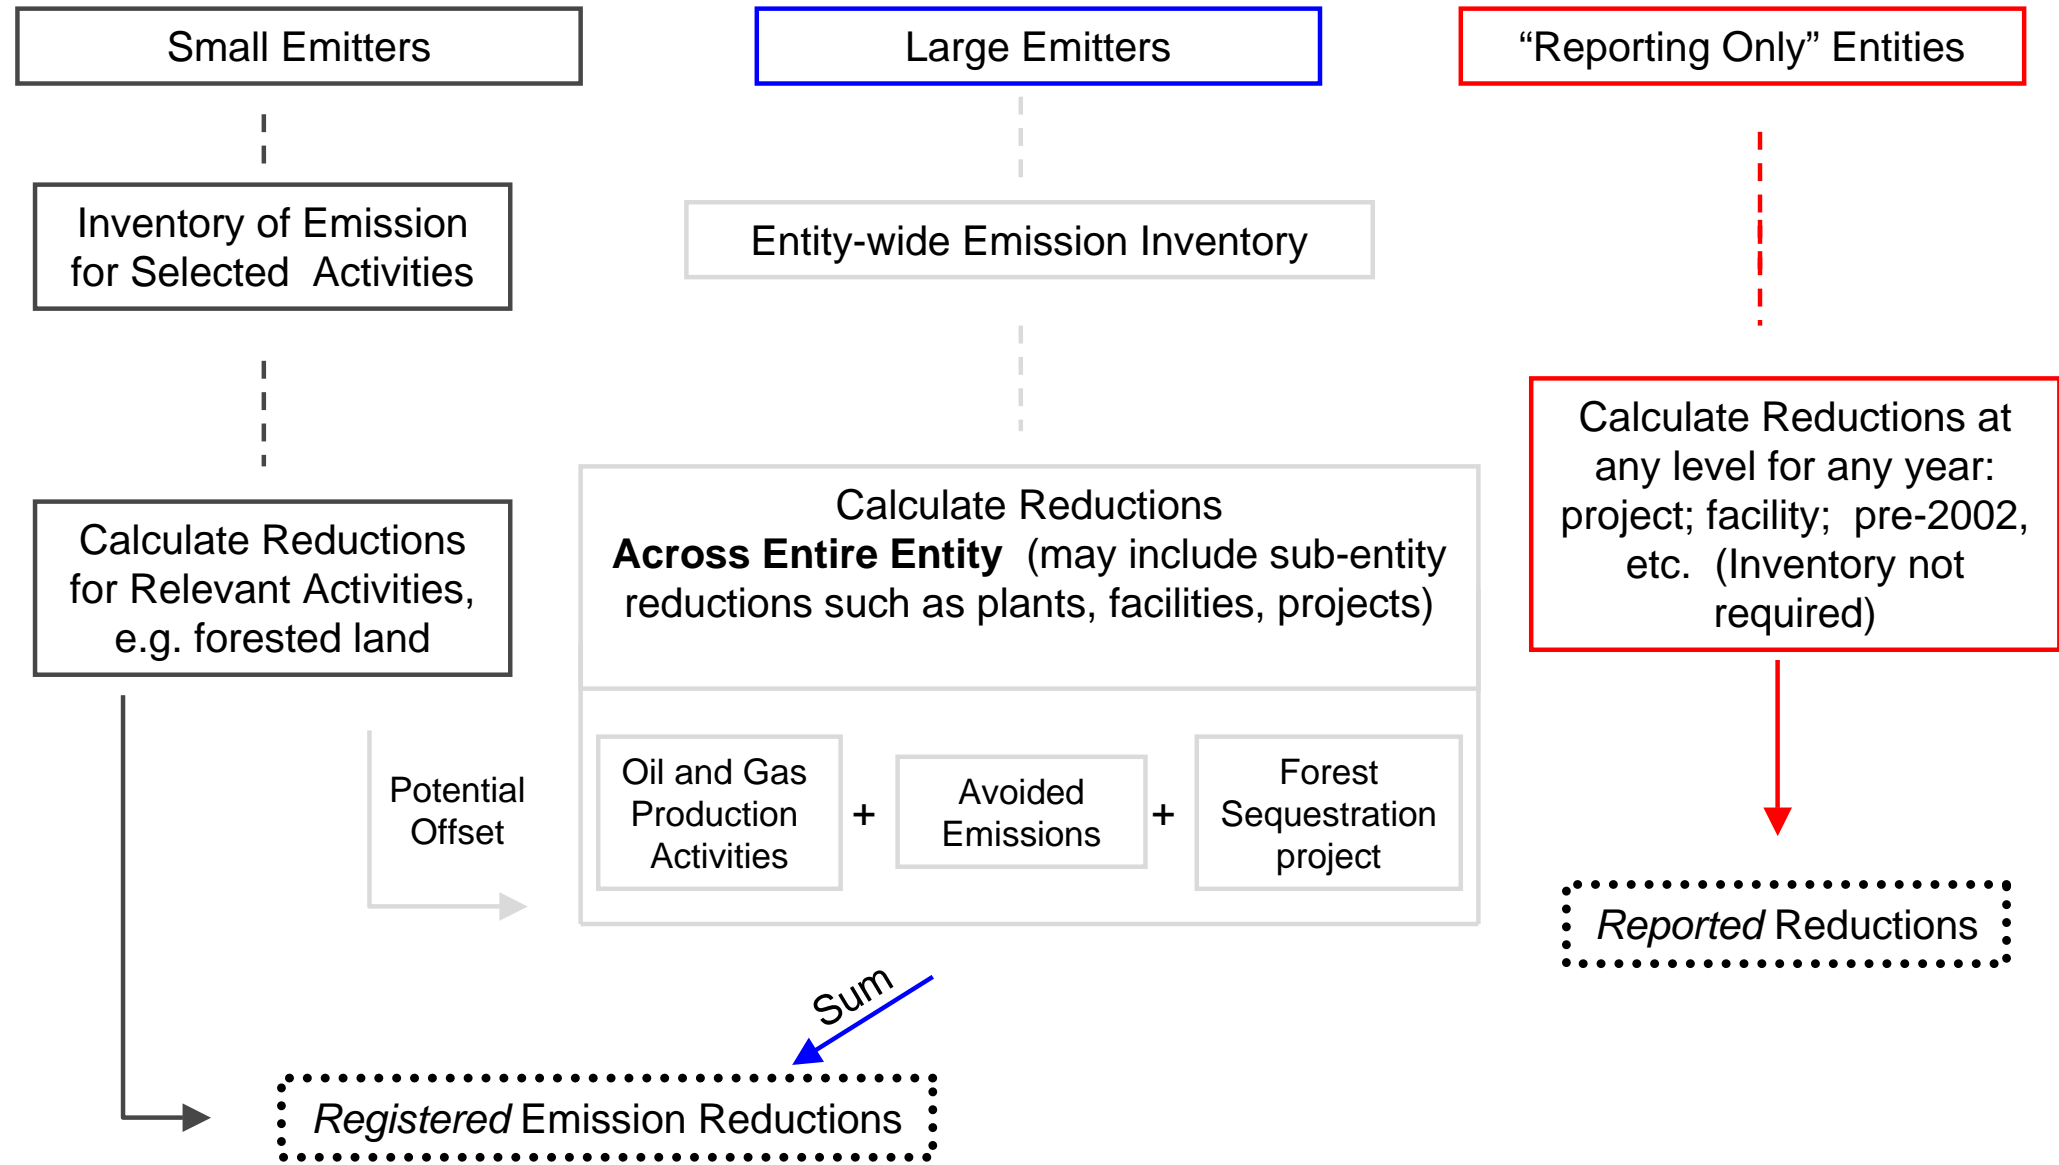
Small Emitters

Large Emitters

“Reporting Only” Entities

Inventory of Emission for Selected Activities

Entity-wide Emission Inventory

Calculate Reductions for Relevant Activities, e.g. forested land

Calculate Reductions **Across Entire Entity** (may include sub-entity reductions such as plants, facilities, projects)

Calculate Reductions at any level for any year: project; facility; pre-2002, etc. (Inventory not required)

Potential Offset

Oil and Gas Production Activities

+

Avoided Emissions

+

Forest Sequestration project

*Reported* Reductions

Sum

*Registered* Emission Reductions